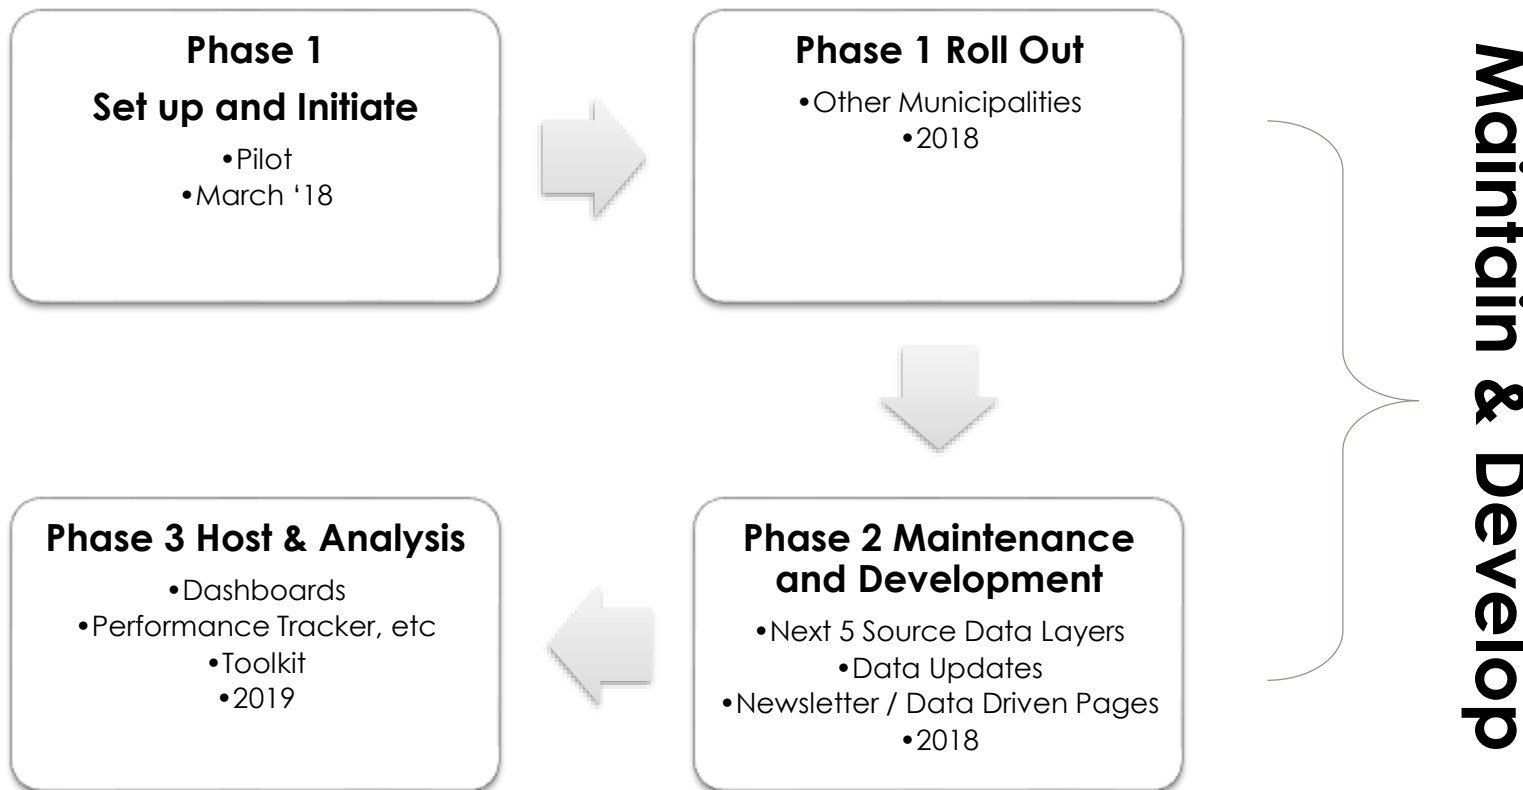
Phase 1
Set up and Initiate
•Pilot
•March '18

Phase 1 Roll Out
•Other Municipalities
•2018

Phase 2 Maintenance and Development
•Next 5 Source Data Layers
•Data Updates
•Newsletter / Data Driven Pages
•2018

Phase 3 Host & Analysis
•Dashboards
•Performance Tracker, etc
•Toolkit
•2019

Maintain & Develop